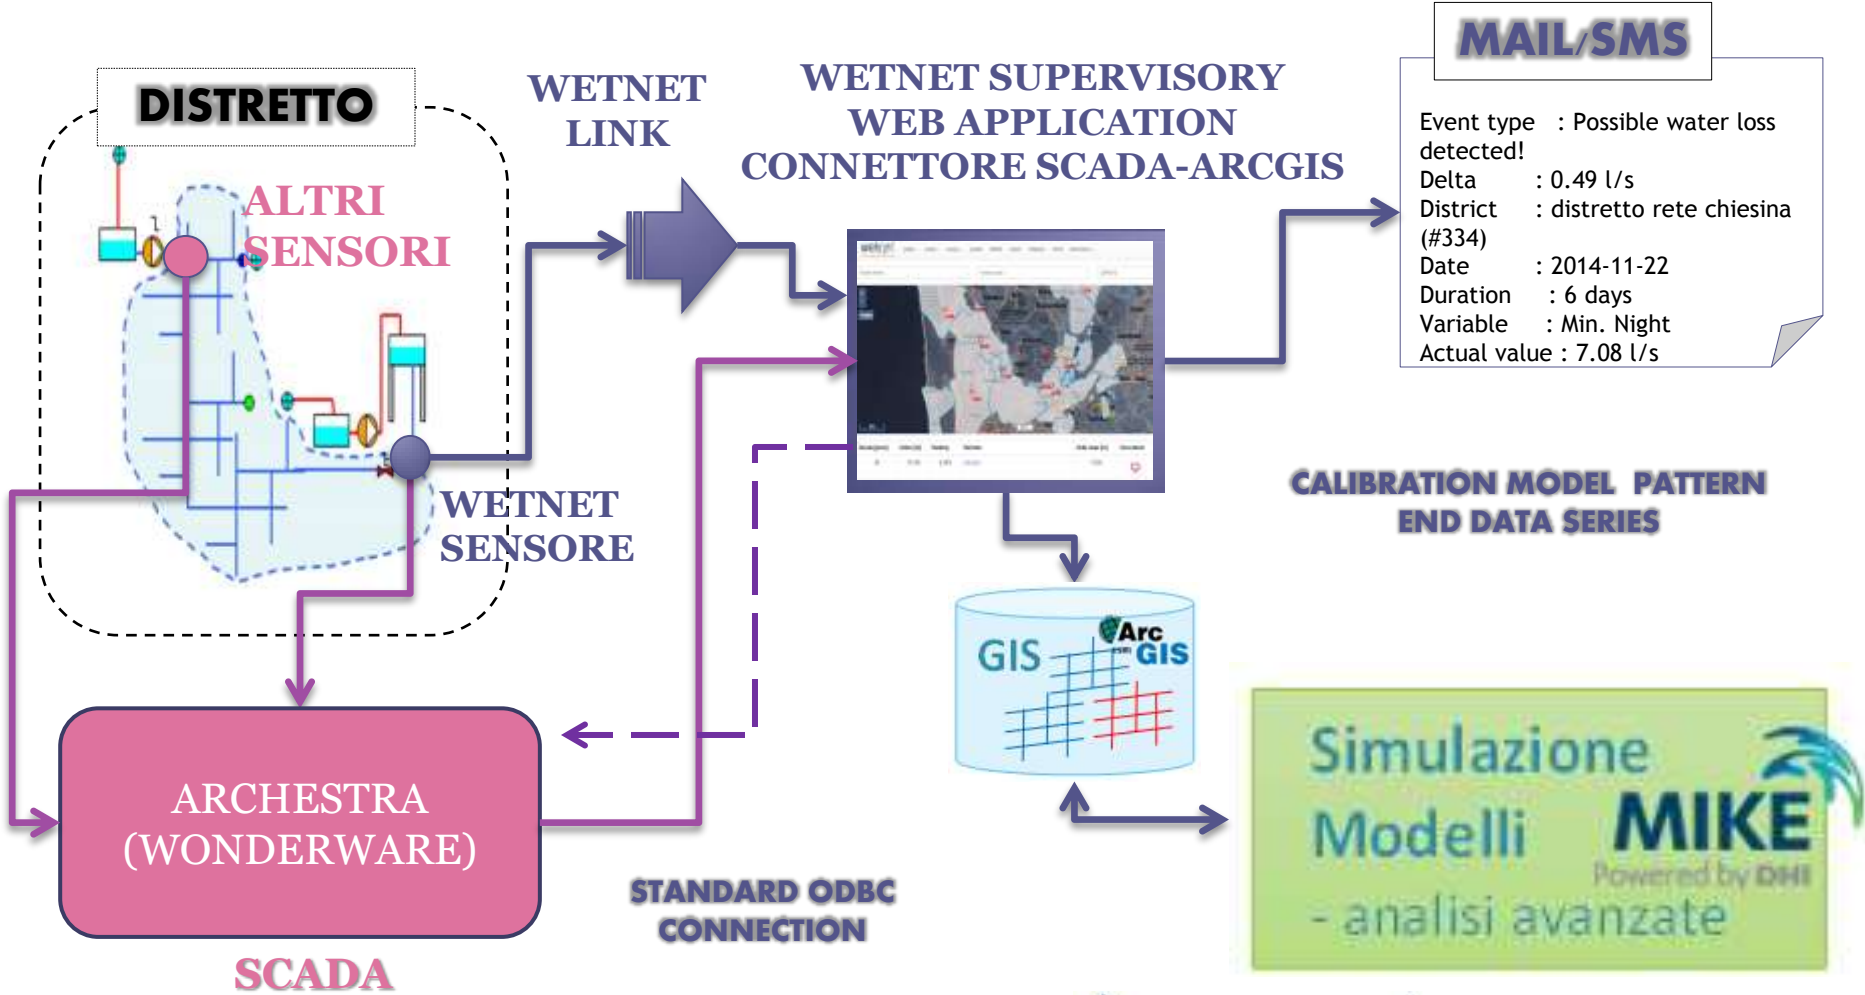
DISTRETTO

ALTRI SENSORI

WETNET SENSORE

WETNET LINK

WETNET SUPERVISORY WEB APPLICATION CONNETTORE SCADA-ARCGIS

MAIL/SMS

Event type : Possible water loss detected!
Delta : 0.49 l/s
District : distretto rete chiesina (#334)
Date : 2014-11-22
Duration : 6 days
Variable : Min. Night
Actual value : 7.08 l/s

CALIBRATION MODEL PATTERN END DATA SERIES

GIS

Arc GIS

ARCHESTRA (WONDERWARE)

SCADA

STANDARD ODBC CONNECTION

Simulazione Modelli - analisi avanzate

MIKE Powered by DHI